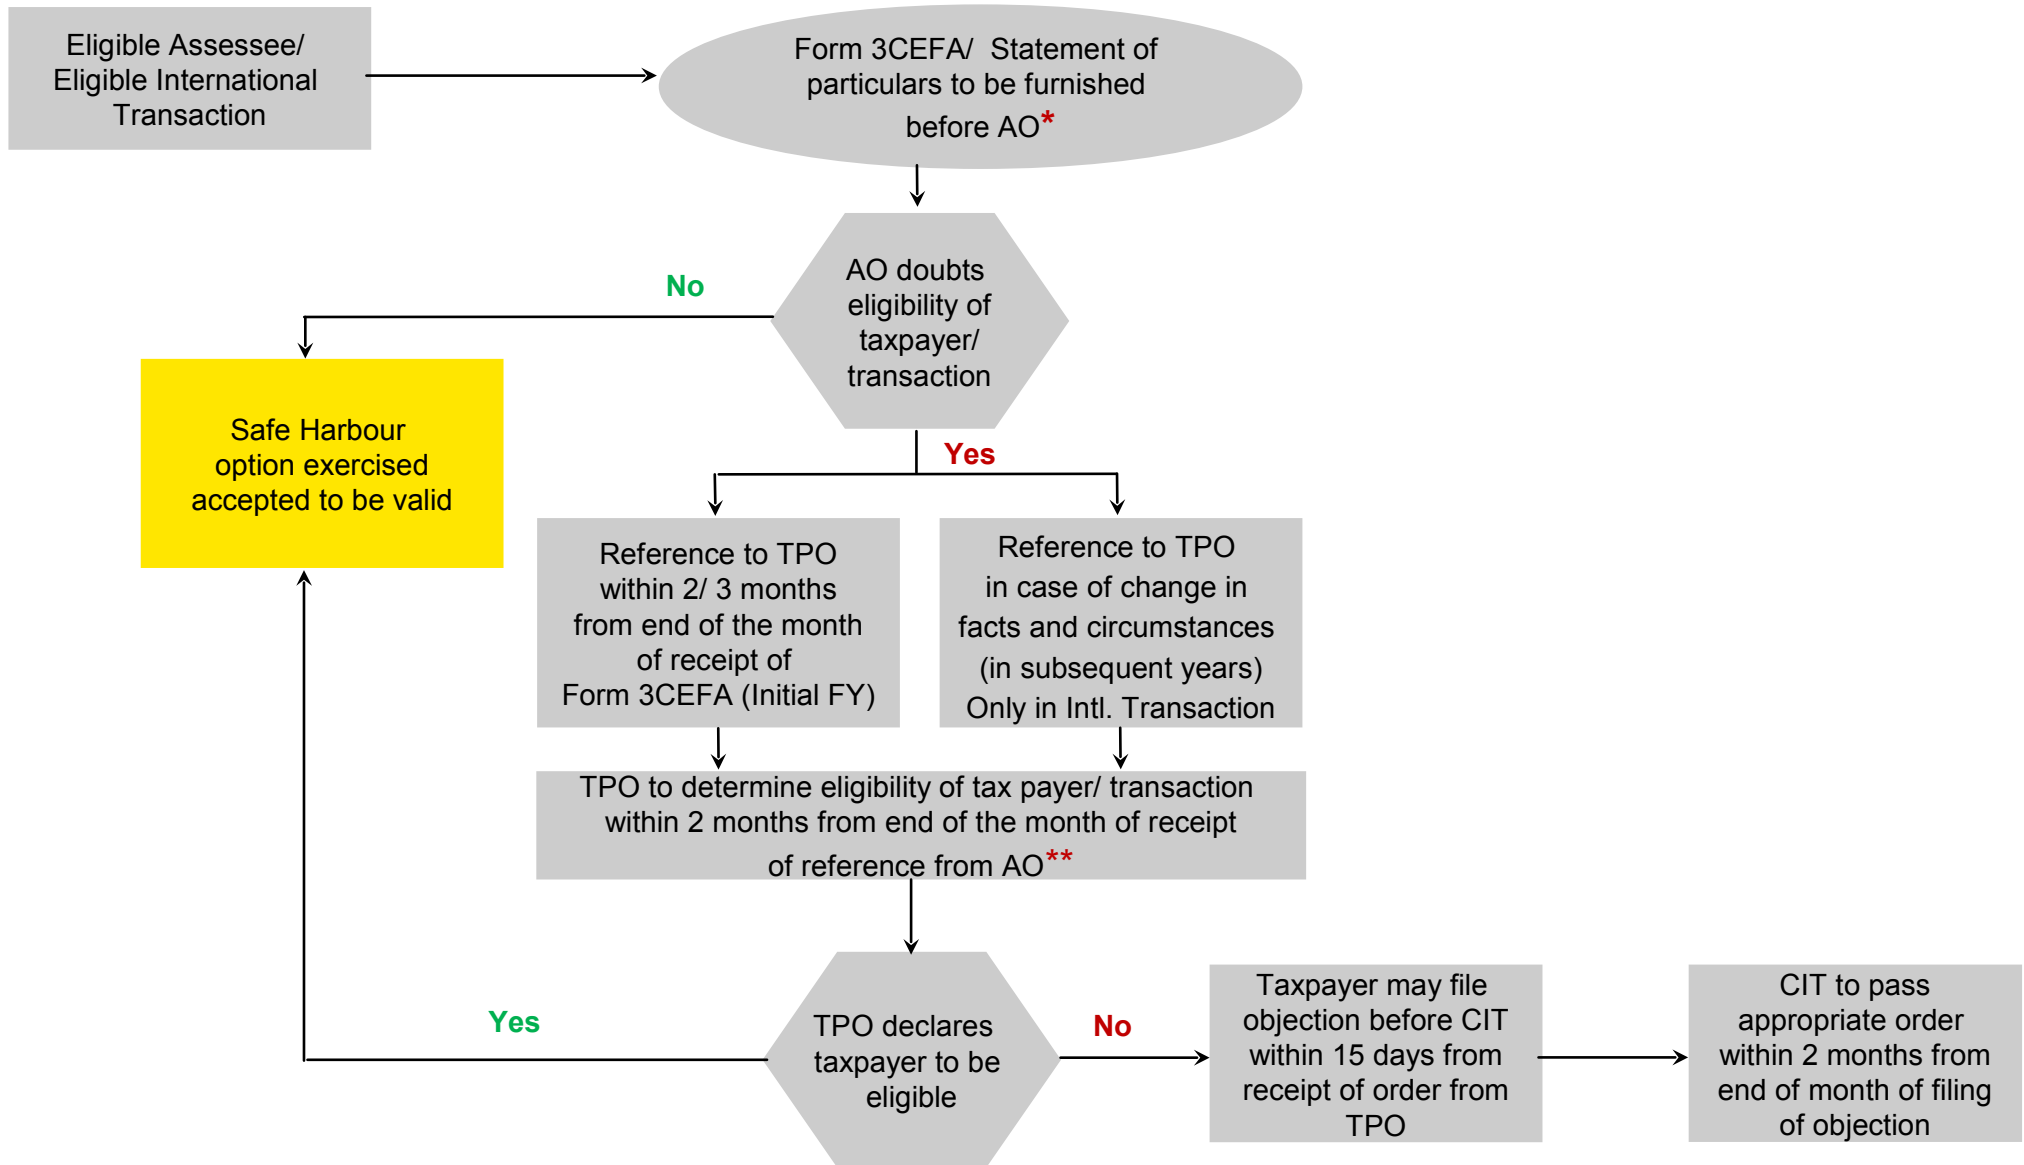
Eligible Assessee/ Eligible International Transaction

Form 3CEFA/ Statement of particulars to be furnished before AO*

AO doubts eligibility of taxpayer/ transaction

No

Safe Harbour option exercised accepted to be valid

Yes

Reference to TPO within 2/ 3 months from end of the month of receipt of Form 3CEFA (Initial FY)

Reference to TPO in case of change in facts and circumstances (in subsequent years) Only in Intl. Transaction

TPO to determine eligibility of tax payer/ transaction within 2 months from end of the month of receipt of reference from AO**

Yes

TPO declares taxpayer to be eligible

No

Taxpayer may file objection before CIT within 15 days from receipt of order from TPO

CIT to pass appropriate order within 2 months from end of month of filing of objection